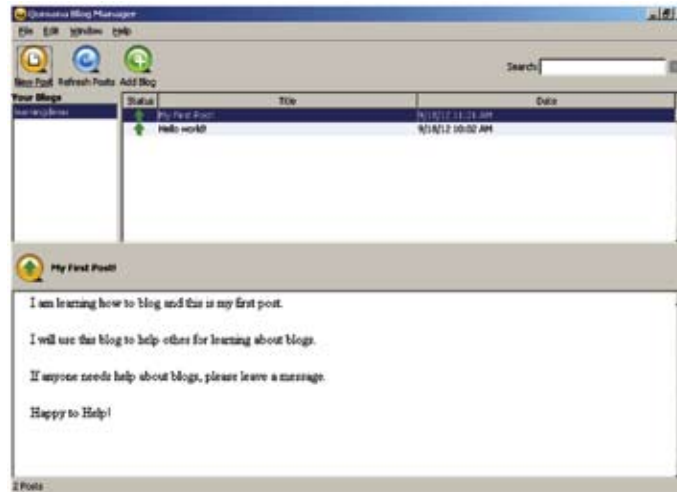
Qumana Blog Manager

File Edit Window Help

New Post Refresh Posts Add Blog

Search:

Your Blogs

learningblogs

| Status | Title | Date |
|---|---|---|
| | My First Post! | 9/18/12 11:21 AM |
| | Hello world! | 9/18/12 10:02 AM |

My First Post!

I am learning how to blog and this is my first post.

I will use this blog to help others for learning about blogs.

If anyone needs help about blogs, please leave a message.

Happy to Help!

2 Posts